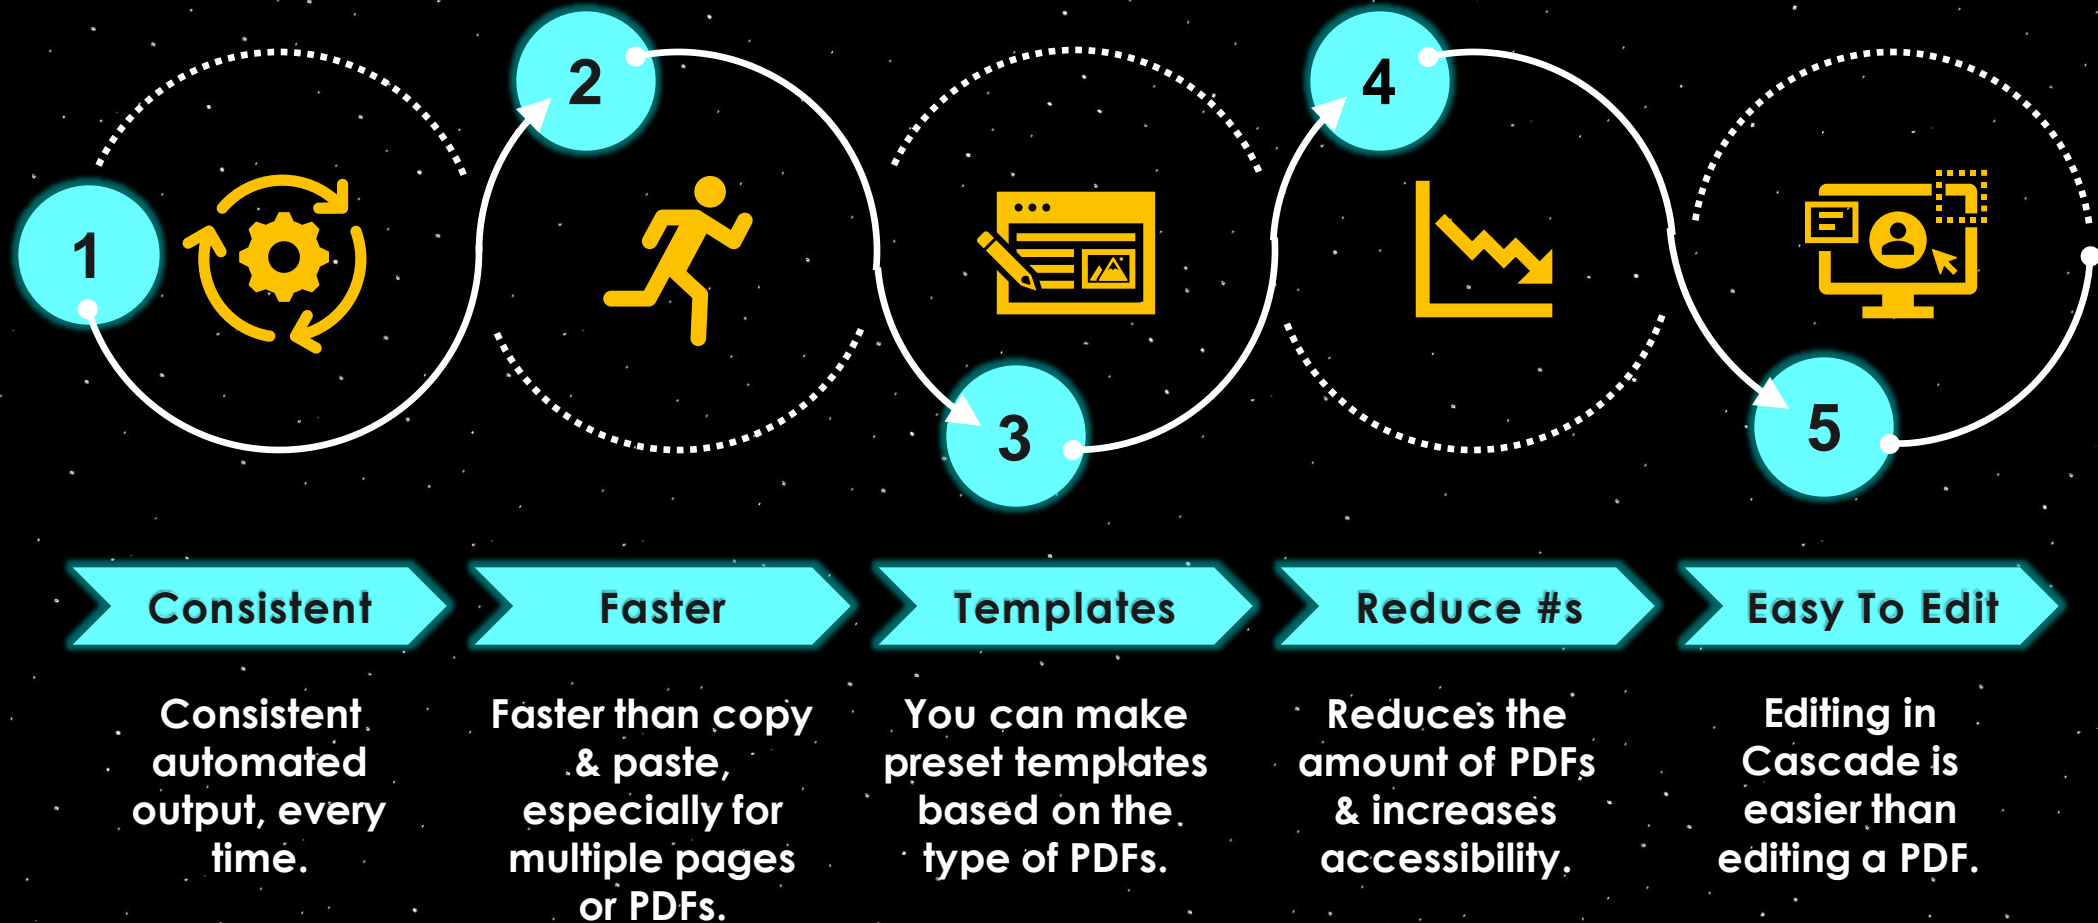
1

2

3

4

5

Consistent

Faster

Templates

Reduce #s

Easy To Edit

Consistent automated output, every time.

Faster than copy & paste, especially for multiple pages or PDFs.

You can make preset templates based on the type of PDFs.

Reduces the amount of PDFs & increases accessibility.

Editing in Cascade is easier than editing a PDF.